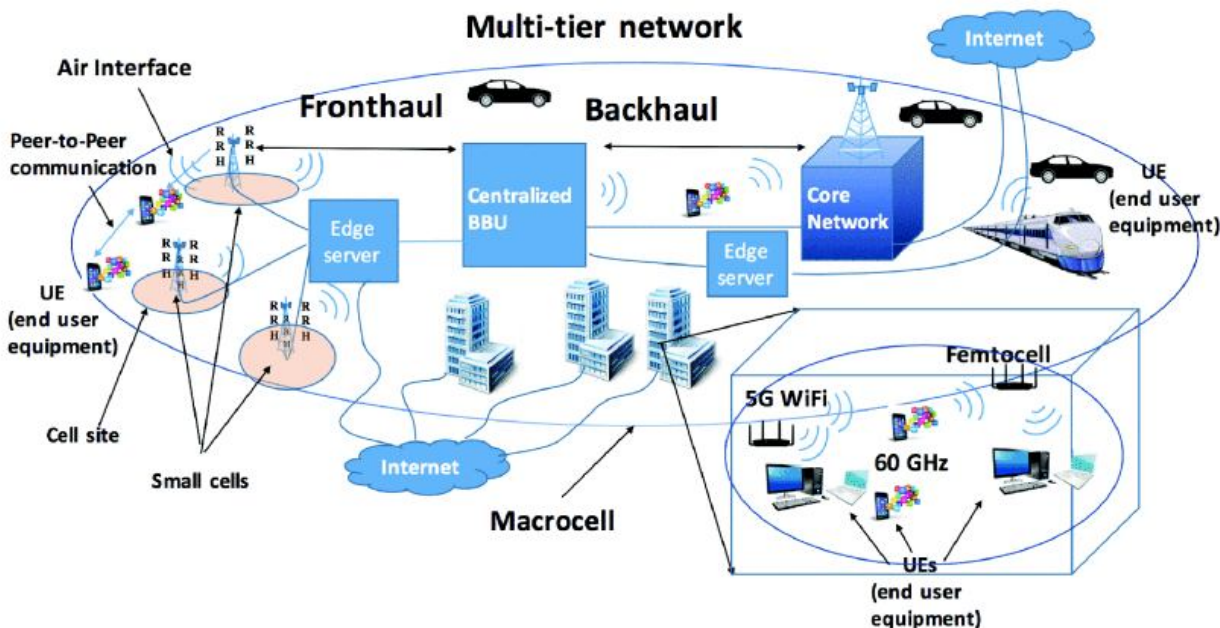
Multi-tier network

Internet

Air Interface

Fronthaul

Backhaul

Peer-to-Peer communication

R R H

Centralized BBU

Core Network

UE (end user equipment)

R R H

Edge server

UE (end user equipment)

R R H

Edge server

Femtocell

5G WiFi

60 GHz

Cell site

Small cells

Internet

Macrocell

UEs (end user equipment)